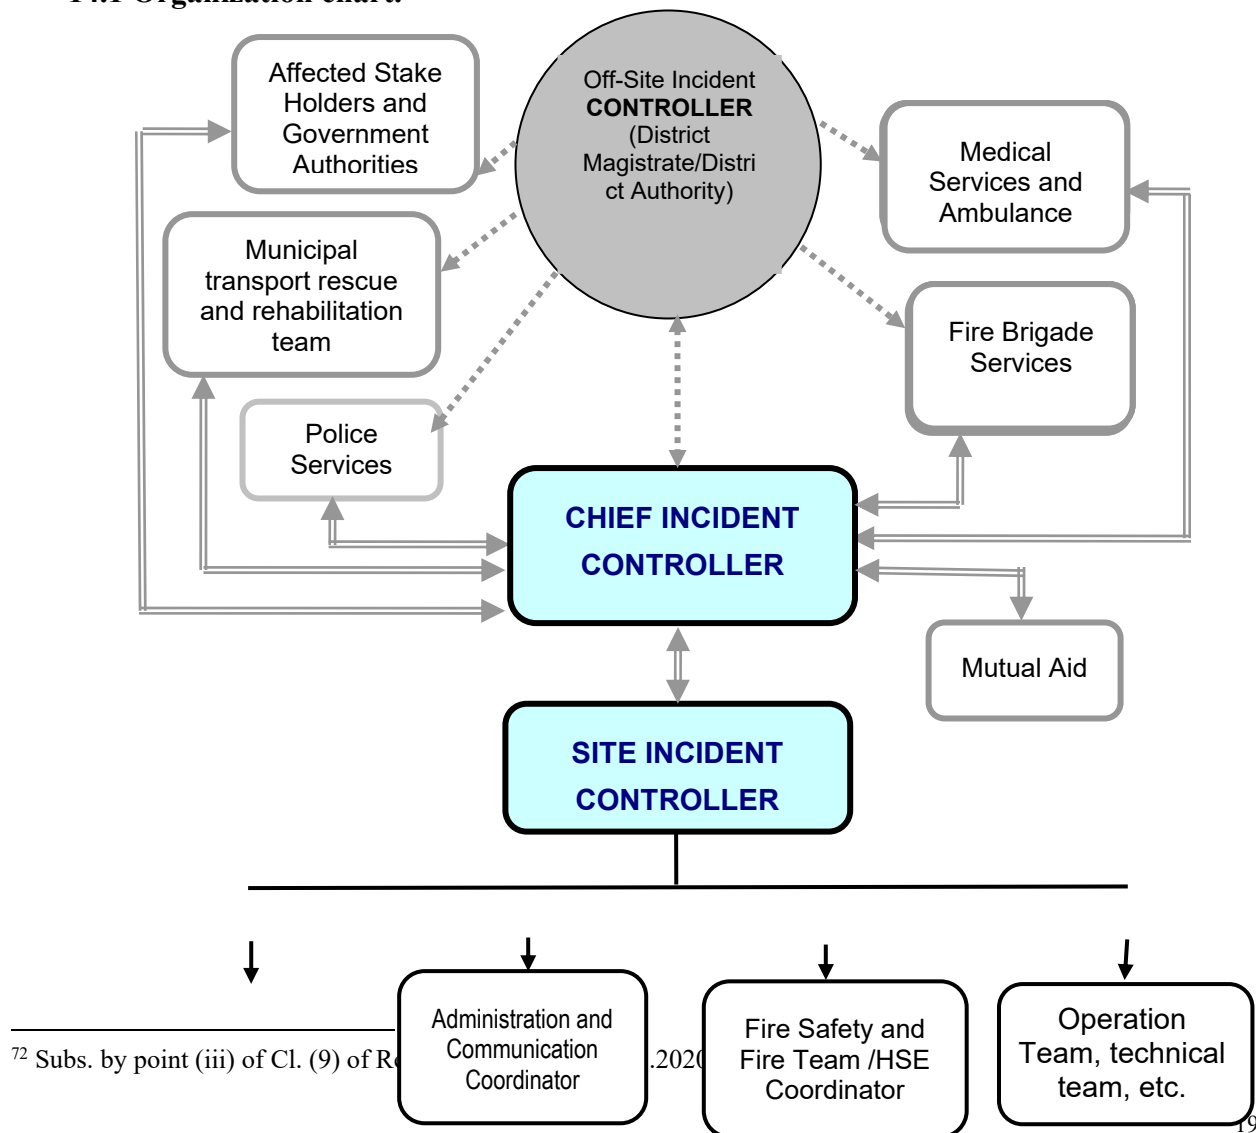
14.1 Organization chart:

Affected Stake Holders and Government Authorities

Off-Site Incident CONTROLLER (District Magistrate/District Authority)

Medical Services and Ambulance

Municipal transport rescue and rehabilitation team

Fire Brigade Services

Police Services

CHIEF INCIDENT CONTROLLER

Mutual Aid

SITE INCIDENT CONTROLLER

Administration and Communication Coordinator

Fire Safety and Fire Team /HSE Coordinator

Operation Team, technical team, etc.

$^{72}$ Subs. by point (iii) of Cl. (9) of R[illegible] .202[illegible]

19